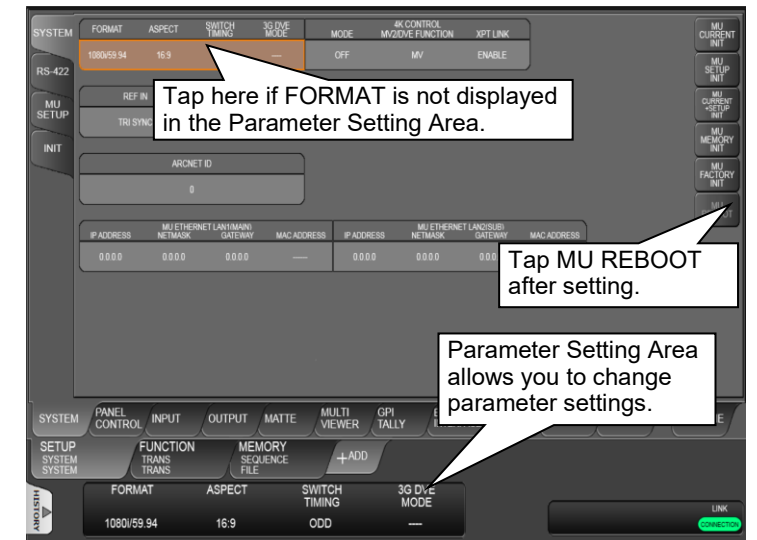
SYSTEM

RS-422

MU SETUP

INIT

FORMAT | ASPECT | SWITCH TIMING | 3G DVE MODE
1080i/59.94 | 16:9 | | ---

MODE | 4K CONTROL MV2/DVE FUNCTION | XPT LINK
OFF | MV | ENABLE

REF IN

TRI SYNC

Tap here if FORMAT is not displayed in the Parameter Setting Area.

ARCNET ID

0

MU ETHERNET LAN1(MAIN)
IP ADDRESS | NETMASK | GATEWAY | MAC ADDRESS
0.0.0.0 | 0.0.0.0 | 0.0.0.0 | ---

MU ETHERNET LAN2(SUB)
IP ADDRESS | NETMASK | GATEWAY | MAC ADDRESS
0.0.0.0 | 0.0.0.0 | 0.0.0

MU CURRENT INIT

MU SETUP INIT

MU CURRENT +SETUP INIT

MU MEMORY INIT

MU FACTORY INIT

MU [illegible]T

Tap MU REBOOT after setting.

Parameter Setting Area allows you to change parameter settings.

SYSTEM | PANEL CONTROL | INPUT | OUTPUT | MATTE | MULTI VIEWER | GPI TALLY | E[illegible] | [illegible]E

SETUP SYSTEM SYSTEM

FUNCTION TRANS TRANS

MEMORY SEQUENCE FILE

+ADD

HISTORY

FORMAT | ASPECT | SWITCH TIMING | 3G DVE MODE
1080i/59.94 | 16:9 | ODD | ---

LINK
CONNECTION